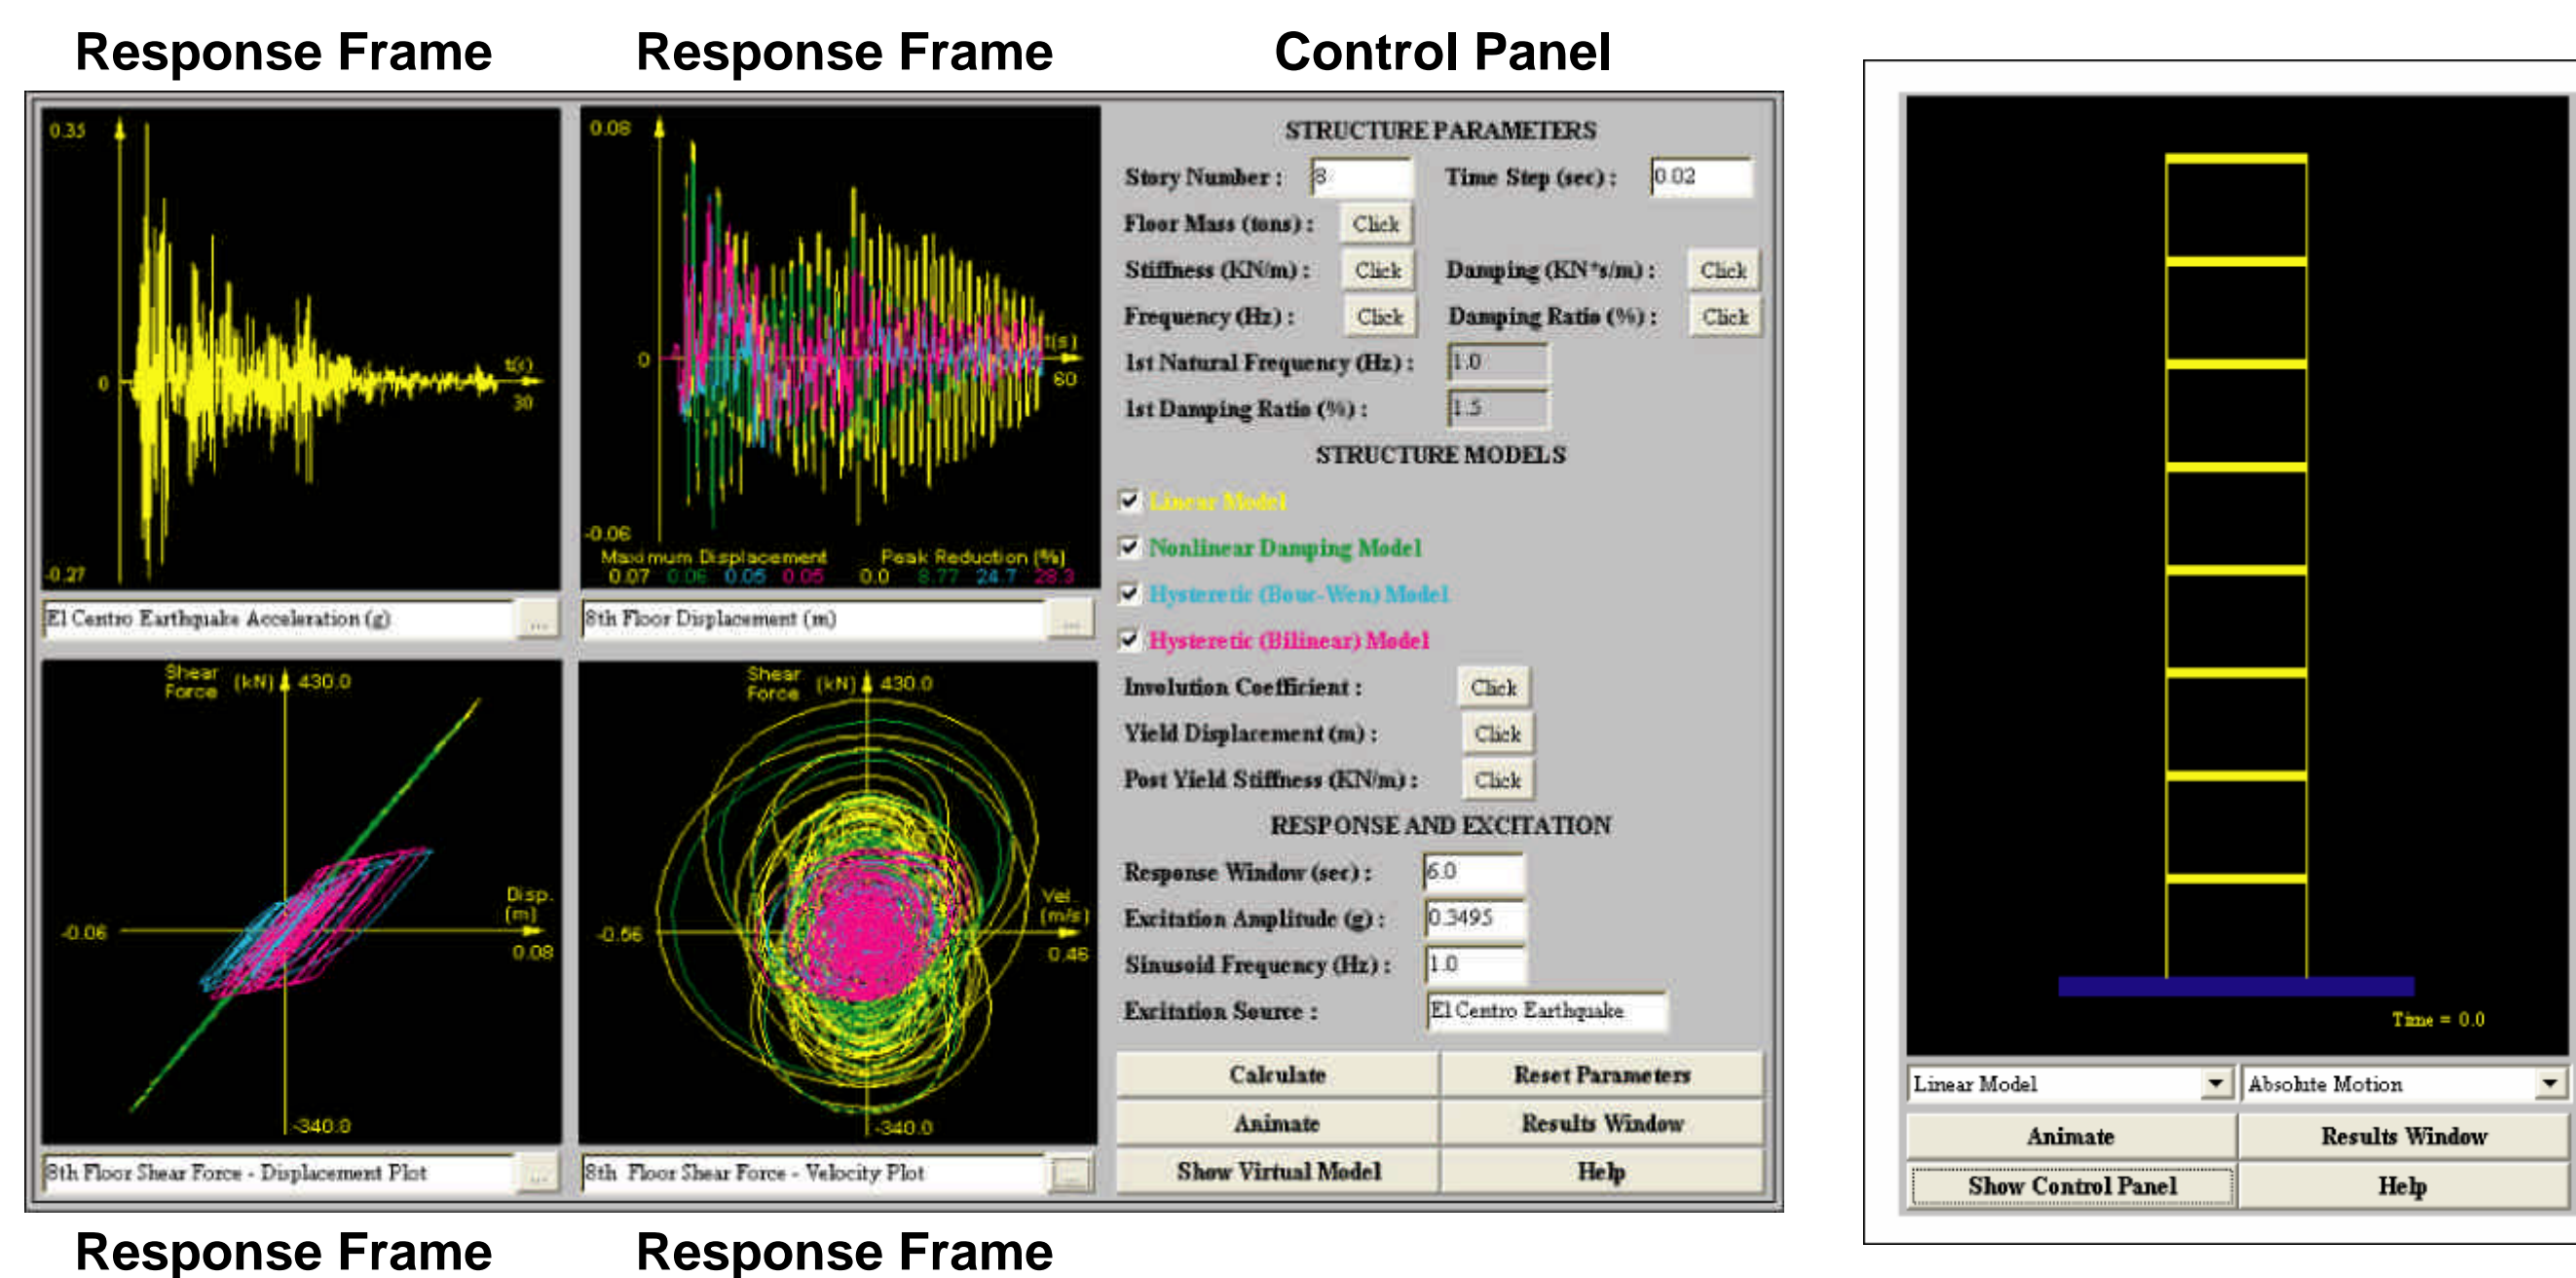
Response Frame Response Frame Control Panel

0.35
0
t(s)
30
-0.27

El Centro Earthquake Acceleration (g)

0.08
0
t(s)
60
-0.06
Maximum Displacement Peak Reduction (%)
0.07 0.06 0.05 0.05 0.0 8.77 24.7 28.3

8th Floor Displacement (m)

STRUCTURE PARAMETERS
Story Number : 8 Time Step (sec) : 0.02
Floor Mass (tons) : Click
Stiffness (KN/m) : Click Damping (KN*s/m) : Click
Frequency (Hz) : Click Damping Ratio (%) : Click
1st Natural Frequency (Hz) : 1.0
1st Damping Ratio (%) : 1.5
STRUCTURE MODELS
Linear Model
Nonlinear Damping Model
Hysteretic (Bouc-Wen) Model
Hysteretic (Bilinear) Model
Involution Coefficient : Click
Yield Displacement (m) : Click
Post Yield Stiffness (KN/m) : Click
RESPONSE AND EXCITATION
Response Window (sec) : 6.0
Excitation Amplitude (g) : 0.3495
Sinusoid Frequency (Hz) : 1.0
Excitation Source : El Centro Earthquake
Calculate Reset Parameters
Animate Results Window
Show Virtual Model Help

Shear Force (kN) 430.0
Disp. (m)
-0.06
0.08
-340.0

8th Floor Shear Force - Displacement Plot

Shear Force (kN) 430.0
Vel (m/s)
-0.66
0.46
-340.0

8th Floor Shear Force - Velocity Plot

Time = 0.0
Linear Model Absolute Motion
Animate Results Window
Show Control Panel Help

Response Frame Response Frame